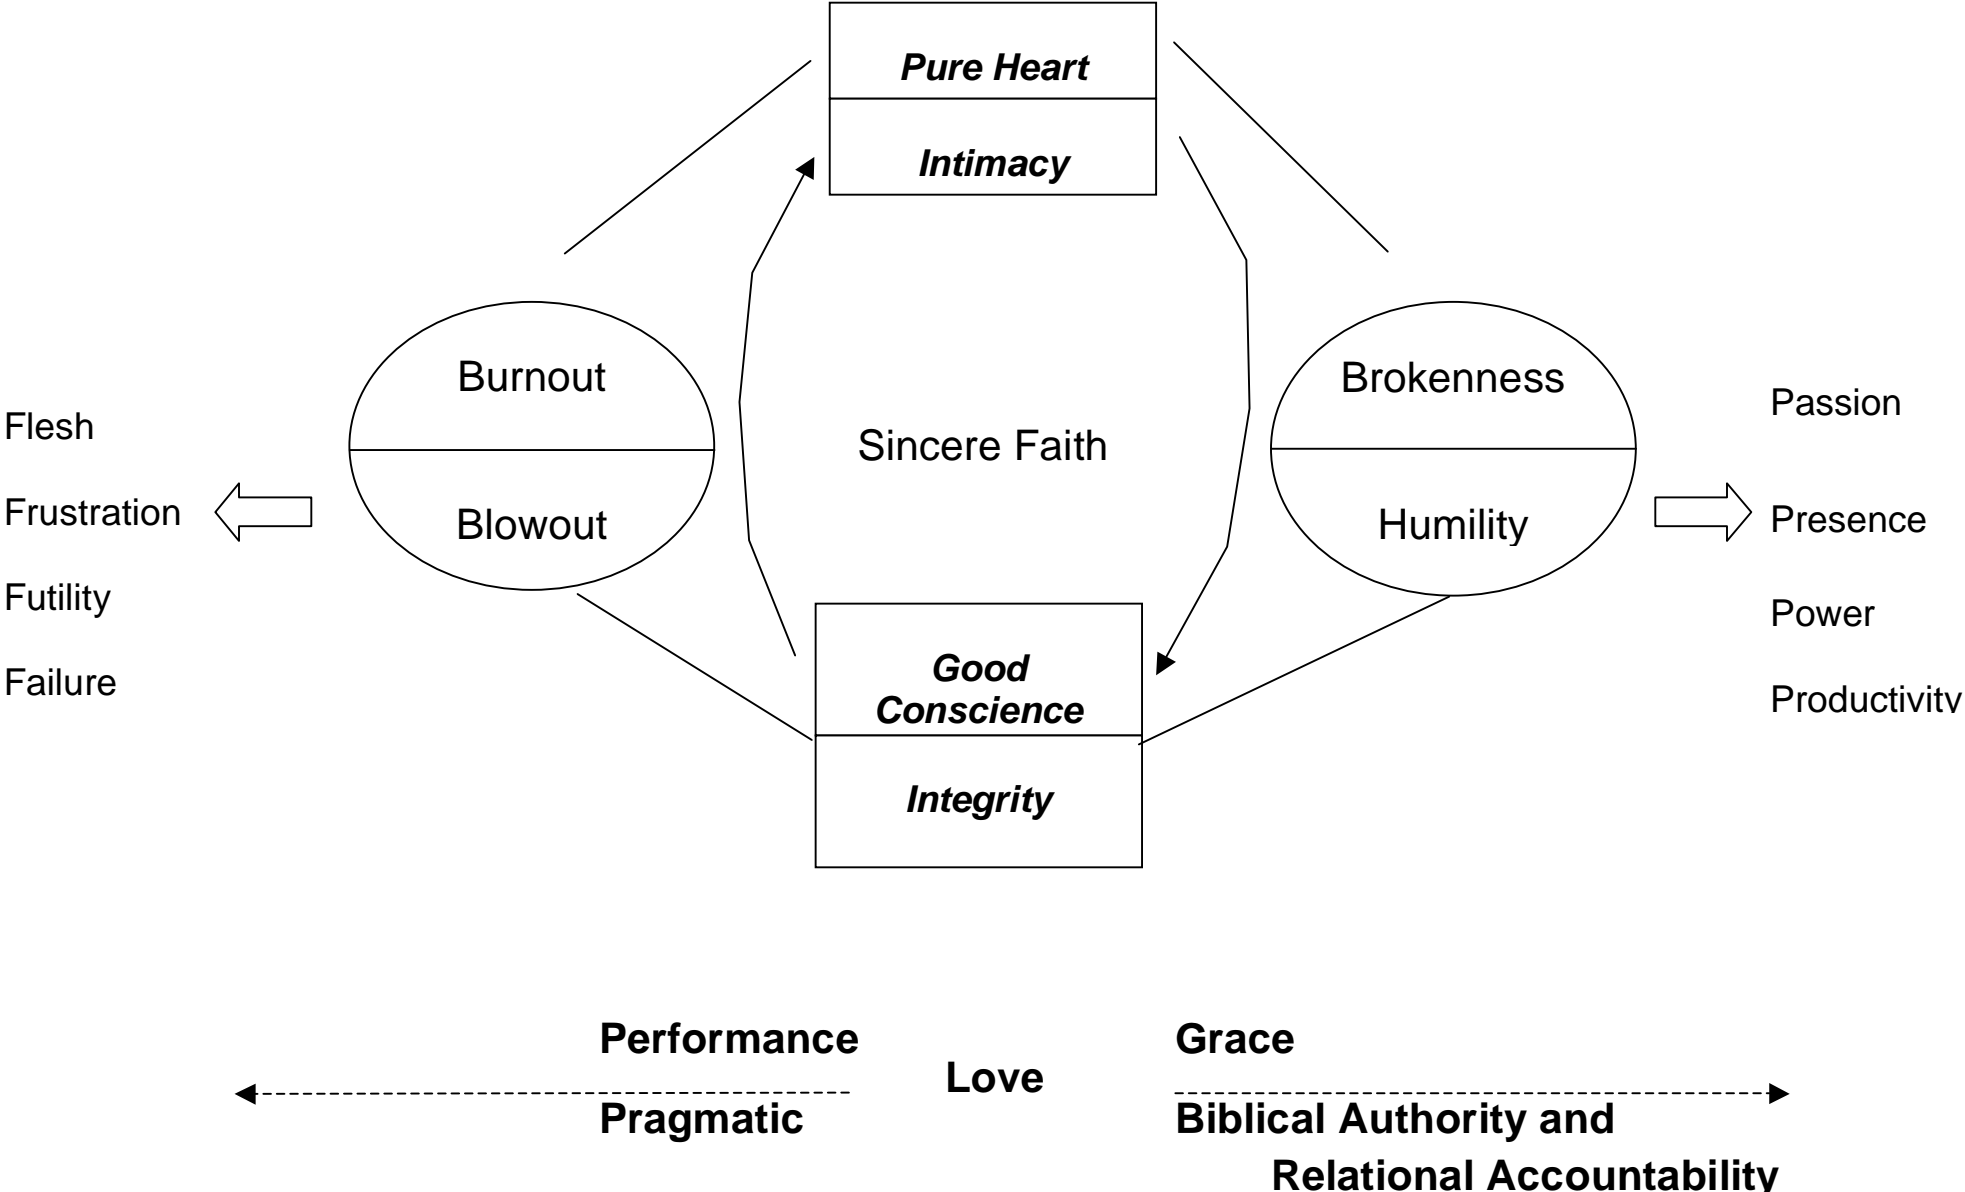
Pure Heart

Intimacy

Burnout

Blowout

Sincere Faith

Brokenness

Humility

Flesh

Frustration

Futility

Failure

Passion

Presence

Power

Productivity

Good Conscience

Integrity

Performance

Pragmatic

Love

Grace

Biblical Authority and Relational Accountability